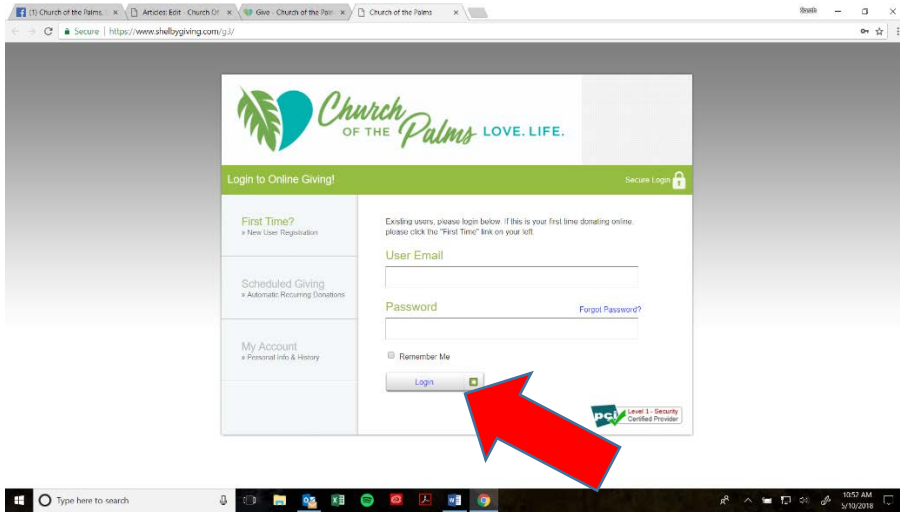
(1) Church of the Palms × Articles: Edit · Church Of × Give · Church of the Palm × Church of the Palms ×

Secure | https://www.shelbygiving.com/g.i/

Church OF THE Palms LOVE. LIFE.

Login to Online Giving!

Secure Login

First Time?
» New User Registration

Scheduled Giving
» Automatic Recurring Donations

My Account
» Personal Info & History

Existing users, please login below. If this is your first time donating online, please click the "First Time" link on your left.

User Email

Password

Forgot Password?

Remember Me

Login

PCI Level 1 - Security Certified Provider

Type here to search

10:57 AM
5/10/2018